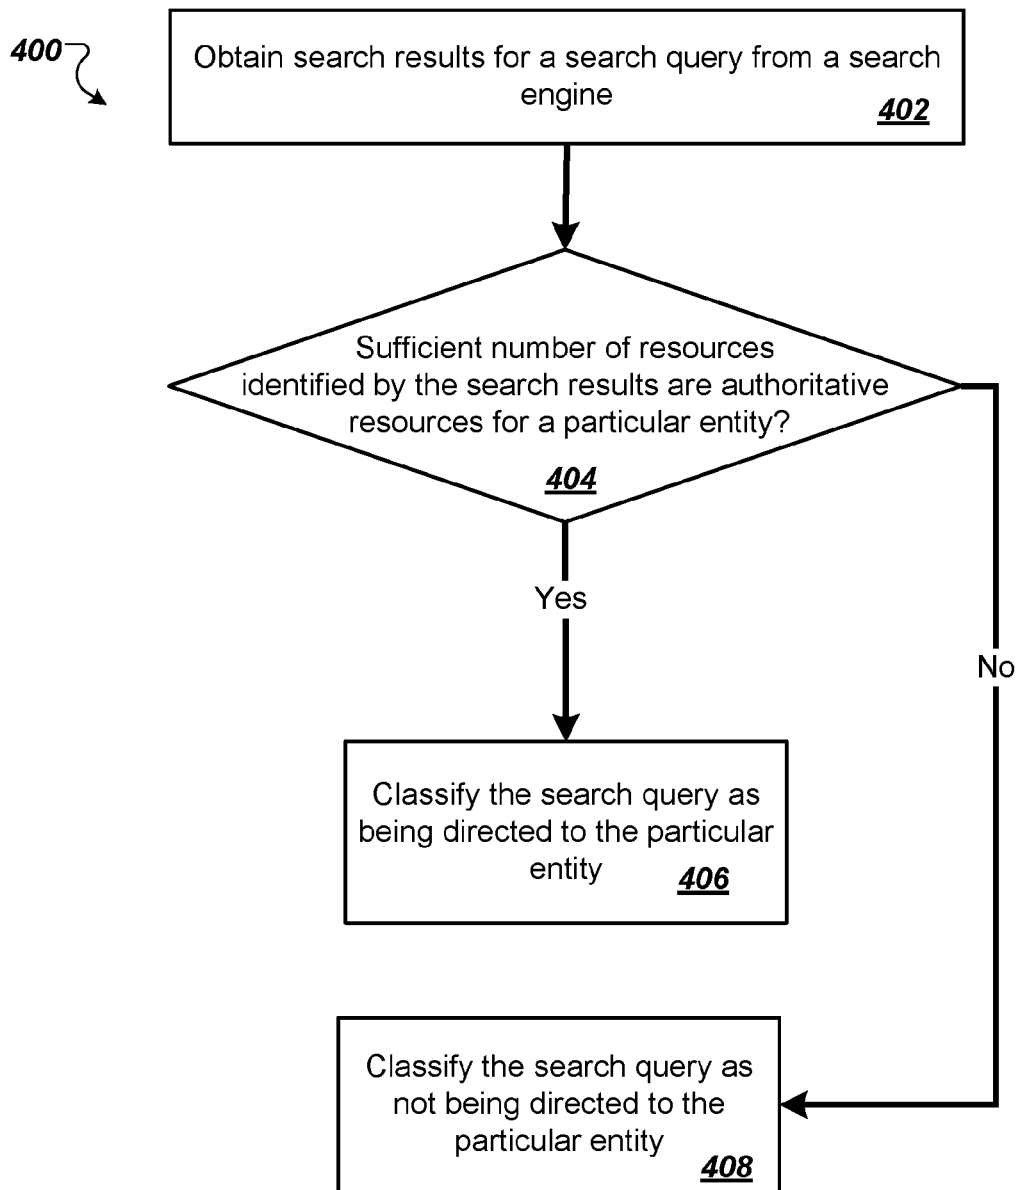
400

Obtain search results for a search query from a search engine 402

Sufficient number of resources identified by the search results are authoritative resources for a particular entity?

404

Yes

No

Classify the search query as being directed to the particular entity 406

Classify the search query as not being directed to the particular entity 408